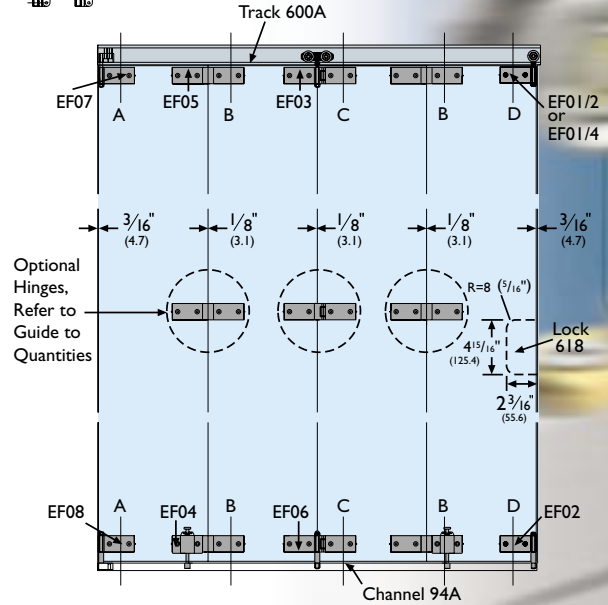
Track 600A

EF07
A
EF05
B
EF03
C
B
D
EF01/2
or
EF01/4

$3/16"$
(4.7)
$1/8"$
(3.1)
$1/8"$
(3.1)
$1/8"$
(3.1)
$3/16"$
(4.7)

Optional Hinges, Refer to Guide to Quantities

R=8 ($5/16"$)
$4^{15}/_{16}"$
(125.4)
Lock
618
$2^{3}/_{16}"$
(55.6)

EF08
A
EF04
B
EF06
C
B
D
EF02

Channel 94A